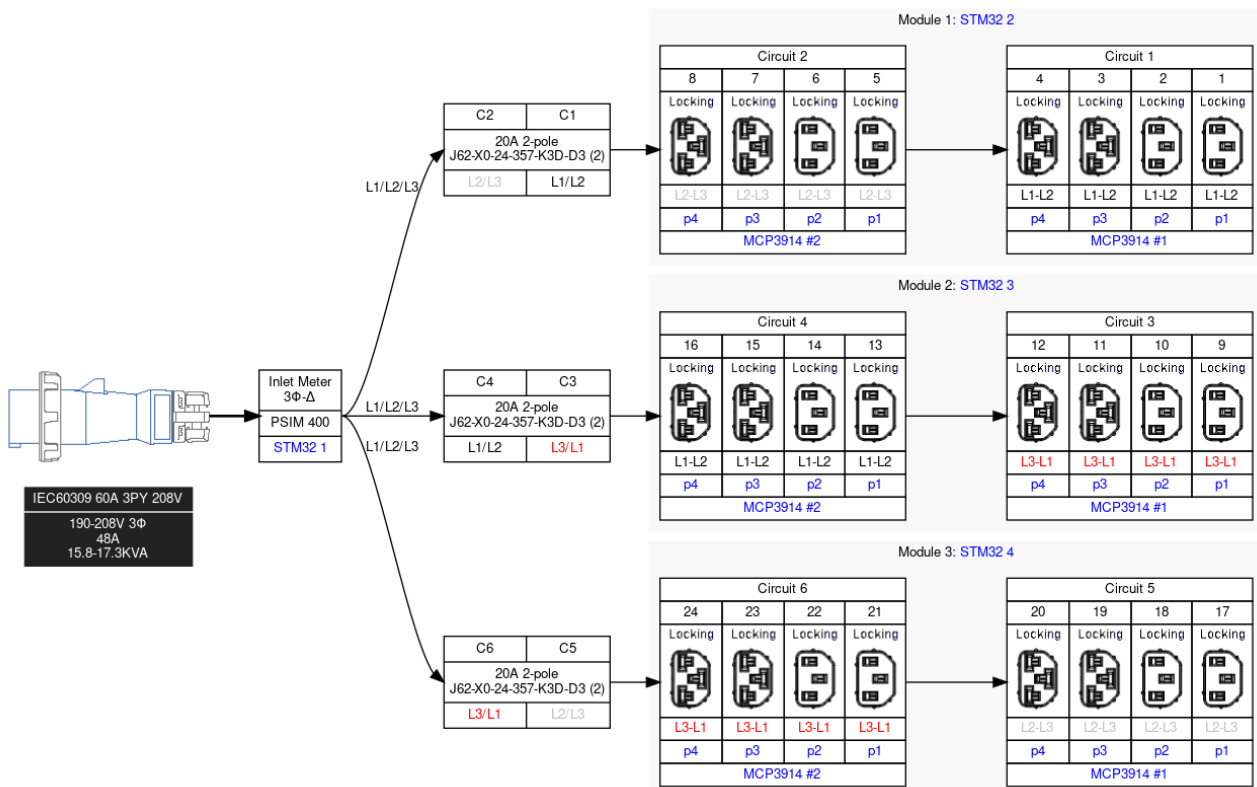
IEC60309 60A 3PY 208V

190-208V 3Φ
48A
15.8-17.3KVA

| Inlet Meter 3Φ-Δ |
|---|
| PSIM 400 |
| STM32 1 |

L1/L2/L3

L1/L2/L3

L1/L2/L3

| C2 | C1 |
|---|---|
| 20A 2-pole J62-X0-24-357-K3D-D3 (2) | |
| L2/L3 | L1/L2 |

| C4 | C3 |
|---|---|
| 20A 2-pole J62-X0-24-357-K3D-D3 (2) | |
| L1/L2 | L3/L1 |

| C6 | C5 |
|---|---|
| 20A 2-pole J62-X0-24-357-K3D-D3 (2) | |
| L3/L1 | L2/L3 |

Module 1: STM32 2

| Circuit 2 | | | |
|---|---|---|---|
| 8 | 7 | 6 | 5 |
| Locking | Locking | Locking | Locking |
| L2-L3 | L2-L3 | L2-L3 | L2-L3 |
| p4 | p3 | p2 | p1 |
| MCP3914 #2 | | | |

| Circuit 1 | | | |
|---|---|---|---|
| 4 | 3 | 2 | 1 |
| Locking | Locking | Locking | Locking |
| L1-L2 | L1-L2 | L1-L2 | L1-L2 |
| p4 | p3 | p2 | p1 |
| MCP3914 #1 | | | |

Module 2: STM32 3

| Circuit 4 | | | |
|---|---|---|---|
| 16 | 15 | 14 | 13 |
| Locking | Locking | Locking | Locking |
| L1-L2 | L1-L2 | L1-L2 | L1-L2 |
| p4 | p3 | p2 | p1 |
| MCP3914 #2 | | | |

| Circuit 3 | | | |
|---|---|---|---|
| 12 | 11 | 10 | 9 |
| Locking | Locking | Locking | Locking |
| L3-L1 | L3-L1 | L3-L1 | L3-L1 |
| p4 | p3 | p2 | p1 |
| MCP3914 #1 | | | |

Module 3: STM32 4

| Circuit 6 | | | |
|---|---|---|---|
| 24 | 23 | 22 | 21 |
| Locking | Locking | Locking | Locking |
| L3-L1 | L3-L1 | L3-L1 | L3-L1 |
| p4 | p3 | p2 | p1 |
| MCP3914 #2 | | | |

| Circuit 5 | | | |
|---|---|---|---|
| 20 | 19 | 18 | 17 |
| Locking | Locking | Locking | Locking |
| L2-L3 | L2-L3 | L2-L3 | L2-L3 |
| p4 | p3 | p2 | p1 |
| MCP3914 #1 | | | |